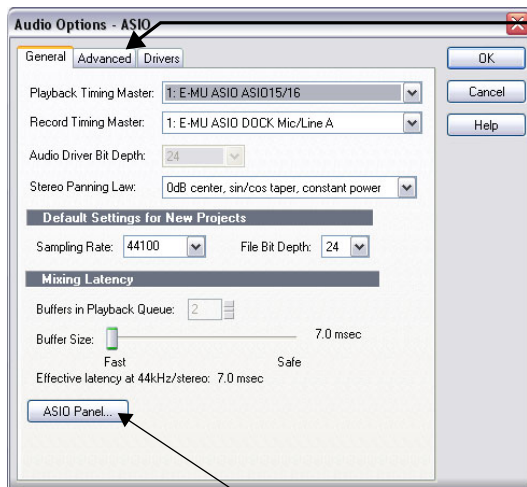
Audio Options - ASIO

General | Advanced | Drivers

OK

Cancel

Help

Playback Timing Master: 1: E-MU ASIO ASIO15/16

Record Timing Master: 1: E-MU ASIO DOCK Mic/Line A

Audio Driver Bit Depth: 24

Stereo Panning Law: 0dB center, sin/cos taper, constant power

Default Settings for New Projects

Sampling Rate: 44100

File Bit Depth: 24

Mixing Latency

Buffers in Playback Queue: 2

Buffer Size:

7.0 msec

Fast

Safe

Effective latency at 44kHz/stereo: 7.0 msec

ASIO Panel...